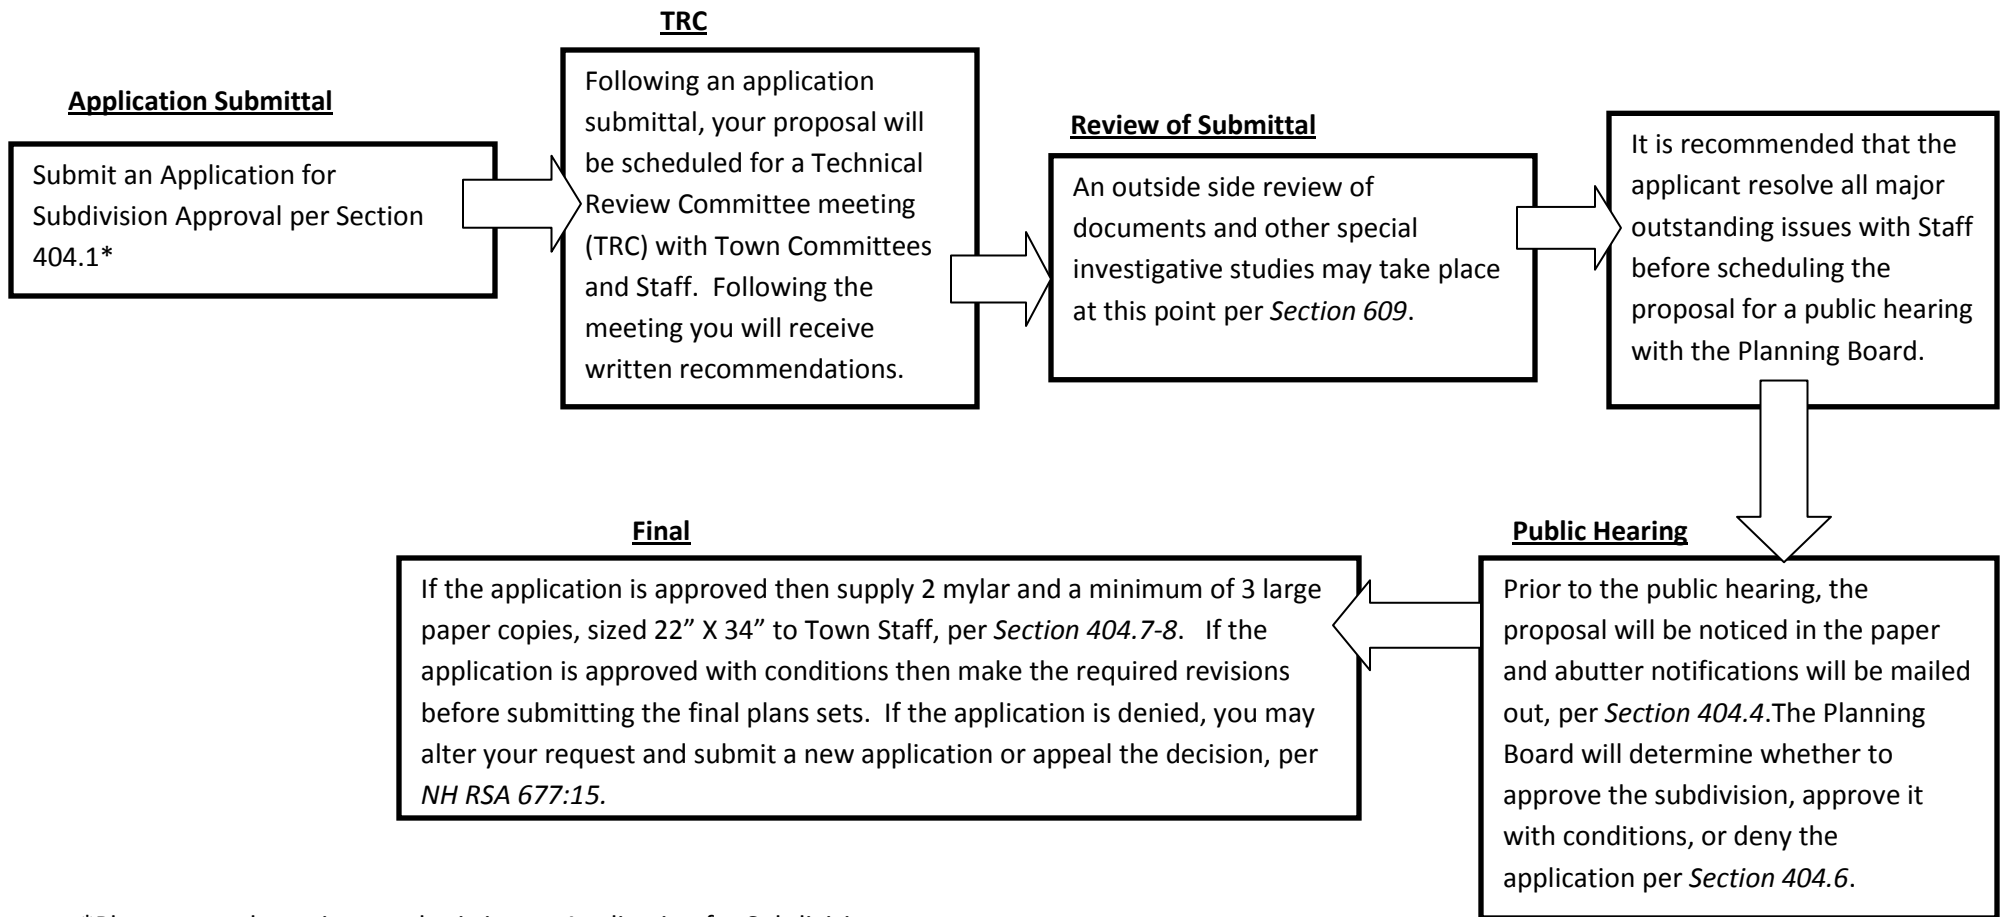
Application Submittal

Submit an Application for Subdivision Approval per Section 404.1*

TRC

Following an application submittal, your proposal will be scheduled for a Technical Review Committee meeting (TRC) with Town Committees and Staff. Following the meeting you will receive written recommendations.

Review of Submittal

An outside side review of documents and other special investigative studies may take place at this point per *Section 609*.

It is recommended that the applicant resolve all major outstanding issues with Staff before scheduling the proposal for a public hearing with the Planning Board.

Public Hearing

Prior to the public hearing, the proposal will be noticed in the paper and abutter notifications will be mailed out, per *Section 404.4*.The Planning Board will determine whether to approve the subdivision, approve it with conditions, or deny the application per *Section 404.6*.

Final

If the application is approved then supply 2 mylar and a minimum of 3 large paper copies, sized 22" X 34" to Town Staff, per *Section 404.7-8*. If the application is approved with conditions then make the required revisions before submitting the final plans sets. If the application is denied, you may alter your request and submit a new application or appeal the decision, per *NH RSA 677:15.*

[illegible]